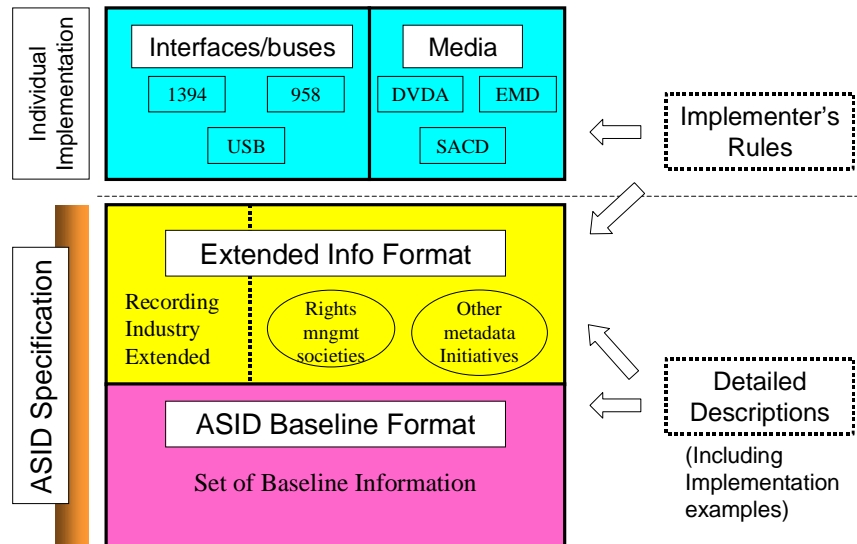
Individual Implementation

Interfaces/buses

1394

958

USB

Media

DVDA

EMD

SACD

Implementer's Rules

ASID Specification

Extended Info Format

Recording Industry Extended

Rights mngmt societies

Other metadata Initiatives

ASID Baseline Format

Set of Baseline Information

Detailed Descriptions

(Including Implementation examples)